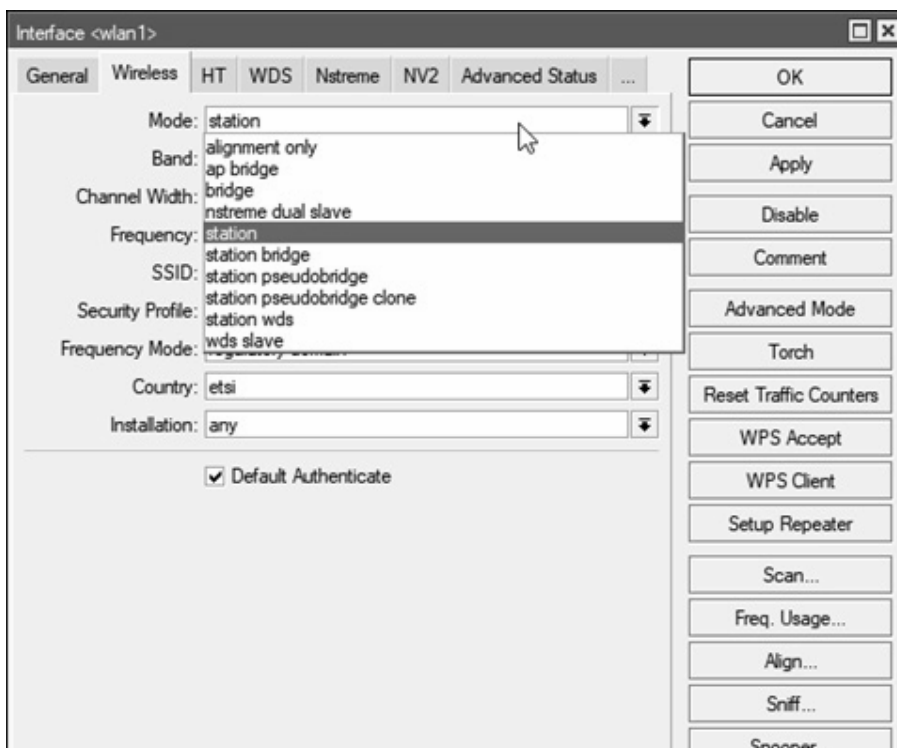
Interface <wlan1>

General | Wireless | HT | WDS | Nstreme | NV2 | Advanced Status | ...

Mode: station

alignment only
ap bridge
bridge
nstreme dual slave
station
station bridge
station pseudobridge
station pseudobridge clone
station wds
wds slave

Band:
Channel Width:
Frequency:
SSID:
Security Profile:
Frequency Mode: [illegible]
Country: etsi
Installation: any

Default Authenticate

OK
Cancel
Apply
Disable
Comment
Advanced Mode
Torch
Reset Traffic Counters
WPS Accept
WPS Client
Setup Repeater
Scan...
Freq. Usage...
Align...
Sniff...
Snooper...